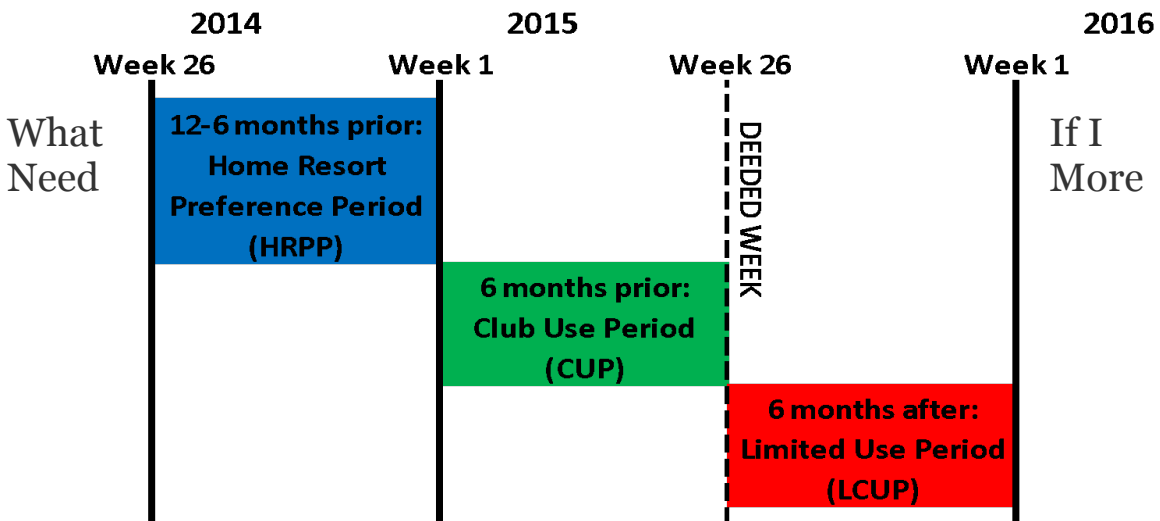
2014
Week 26

2015
Week 1

Week 26

2016
Week 1

What Need

12-6 months prior: Home Resort Preference Period (HRPP)

DEEDED WEEK

If I More

6 months prior: Club Use Period (CUP)

6 months after: Limited Use Period (LCUP)